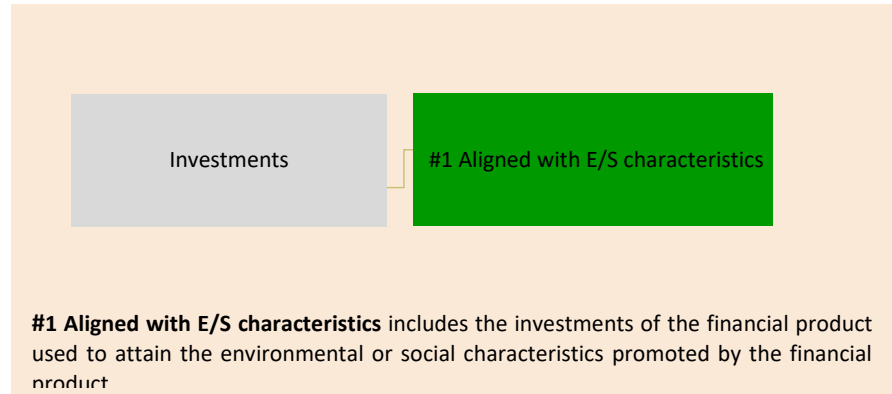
Investments

#1 Aligned with E/S characteristics

**#1 Aligned with E/S characteristics** includes the investments of the financial product used to attain the environmental or social characteristics promoted by the financial product.